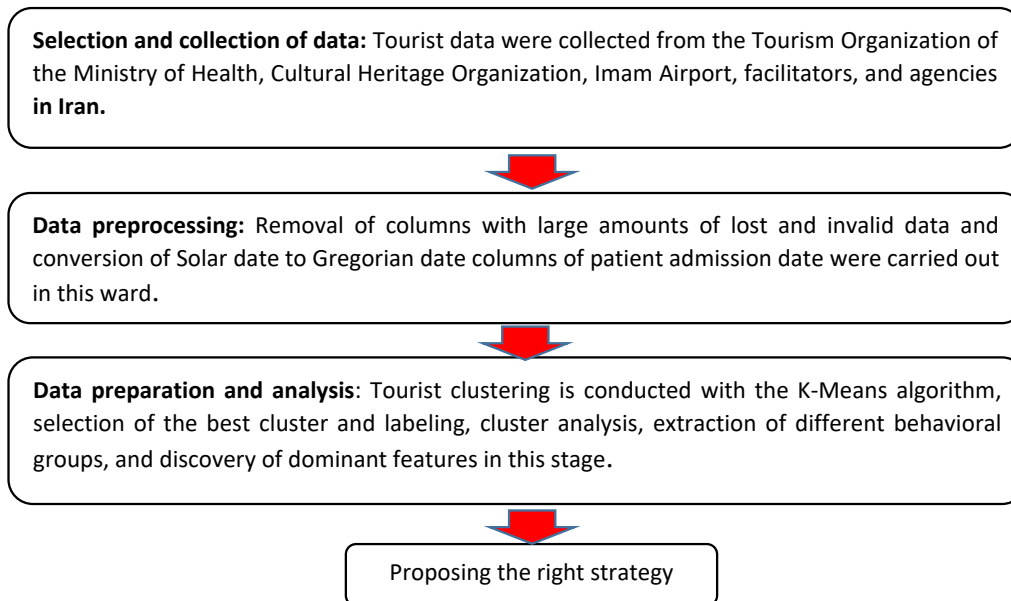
**Selection and collection of data:** Tourist data were collected from the Tourism Organization of the Ministry of Health, Cultural Heritage Organization, Imam Airport, facilitators, and agencies **in Iran.**

**Data preprocessing:** Removal of columns with large amounts of lost and invalid data and conversion of Solar date to Gregorian date columns of patient admission date were carried out in this ward.

**Data preparation and analysis**: Tourist clustering is conducted with the K-Means algorithm, selection of the best cluster and labeling, cluster analysis, extraction of different behavioral groups, and discovery of dominant features in this stage.

Proposing the right strategy